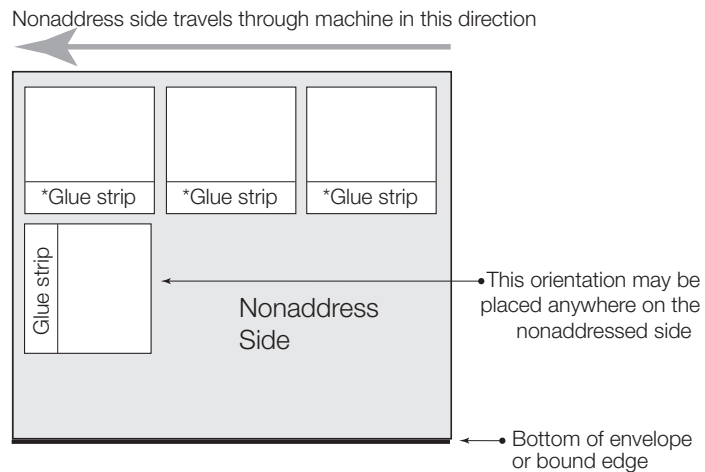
Nonaddress side travels through machine in this direction

*Glue strip

*Glue strip

*Glue strip

Glue strip

Nonaddress Side

This orientation may be placed anywhere on the nonaddressed side

Bottom of envelope or bound edge